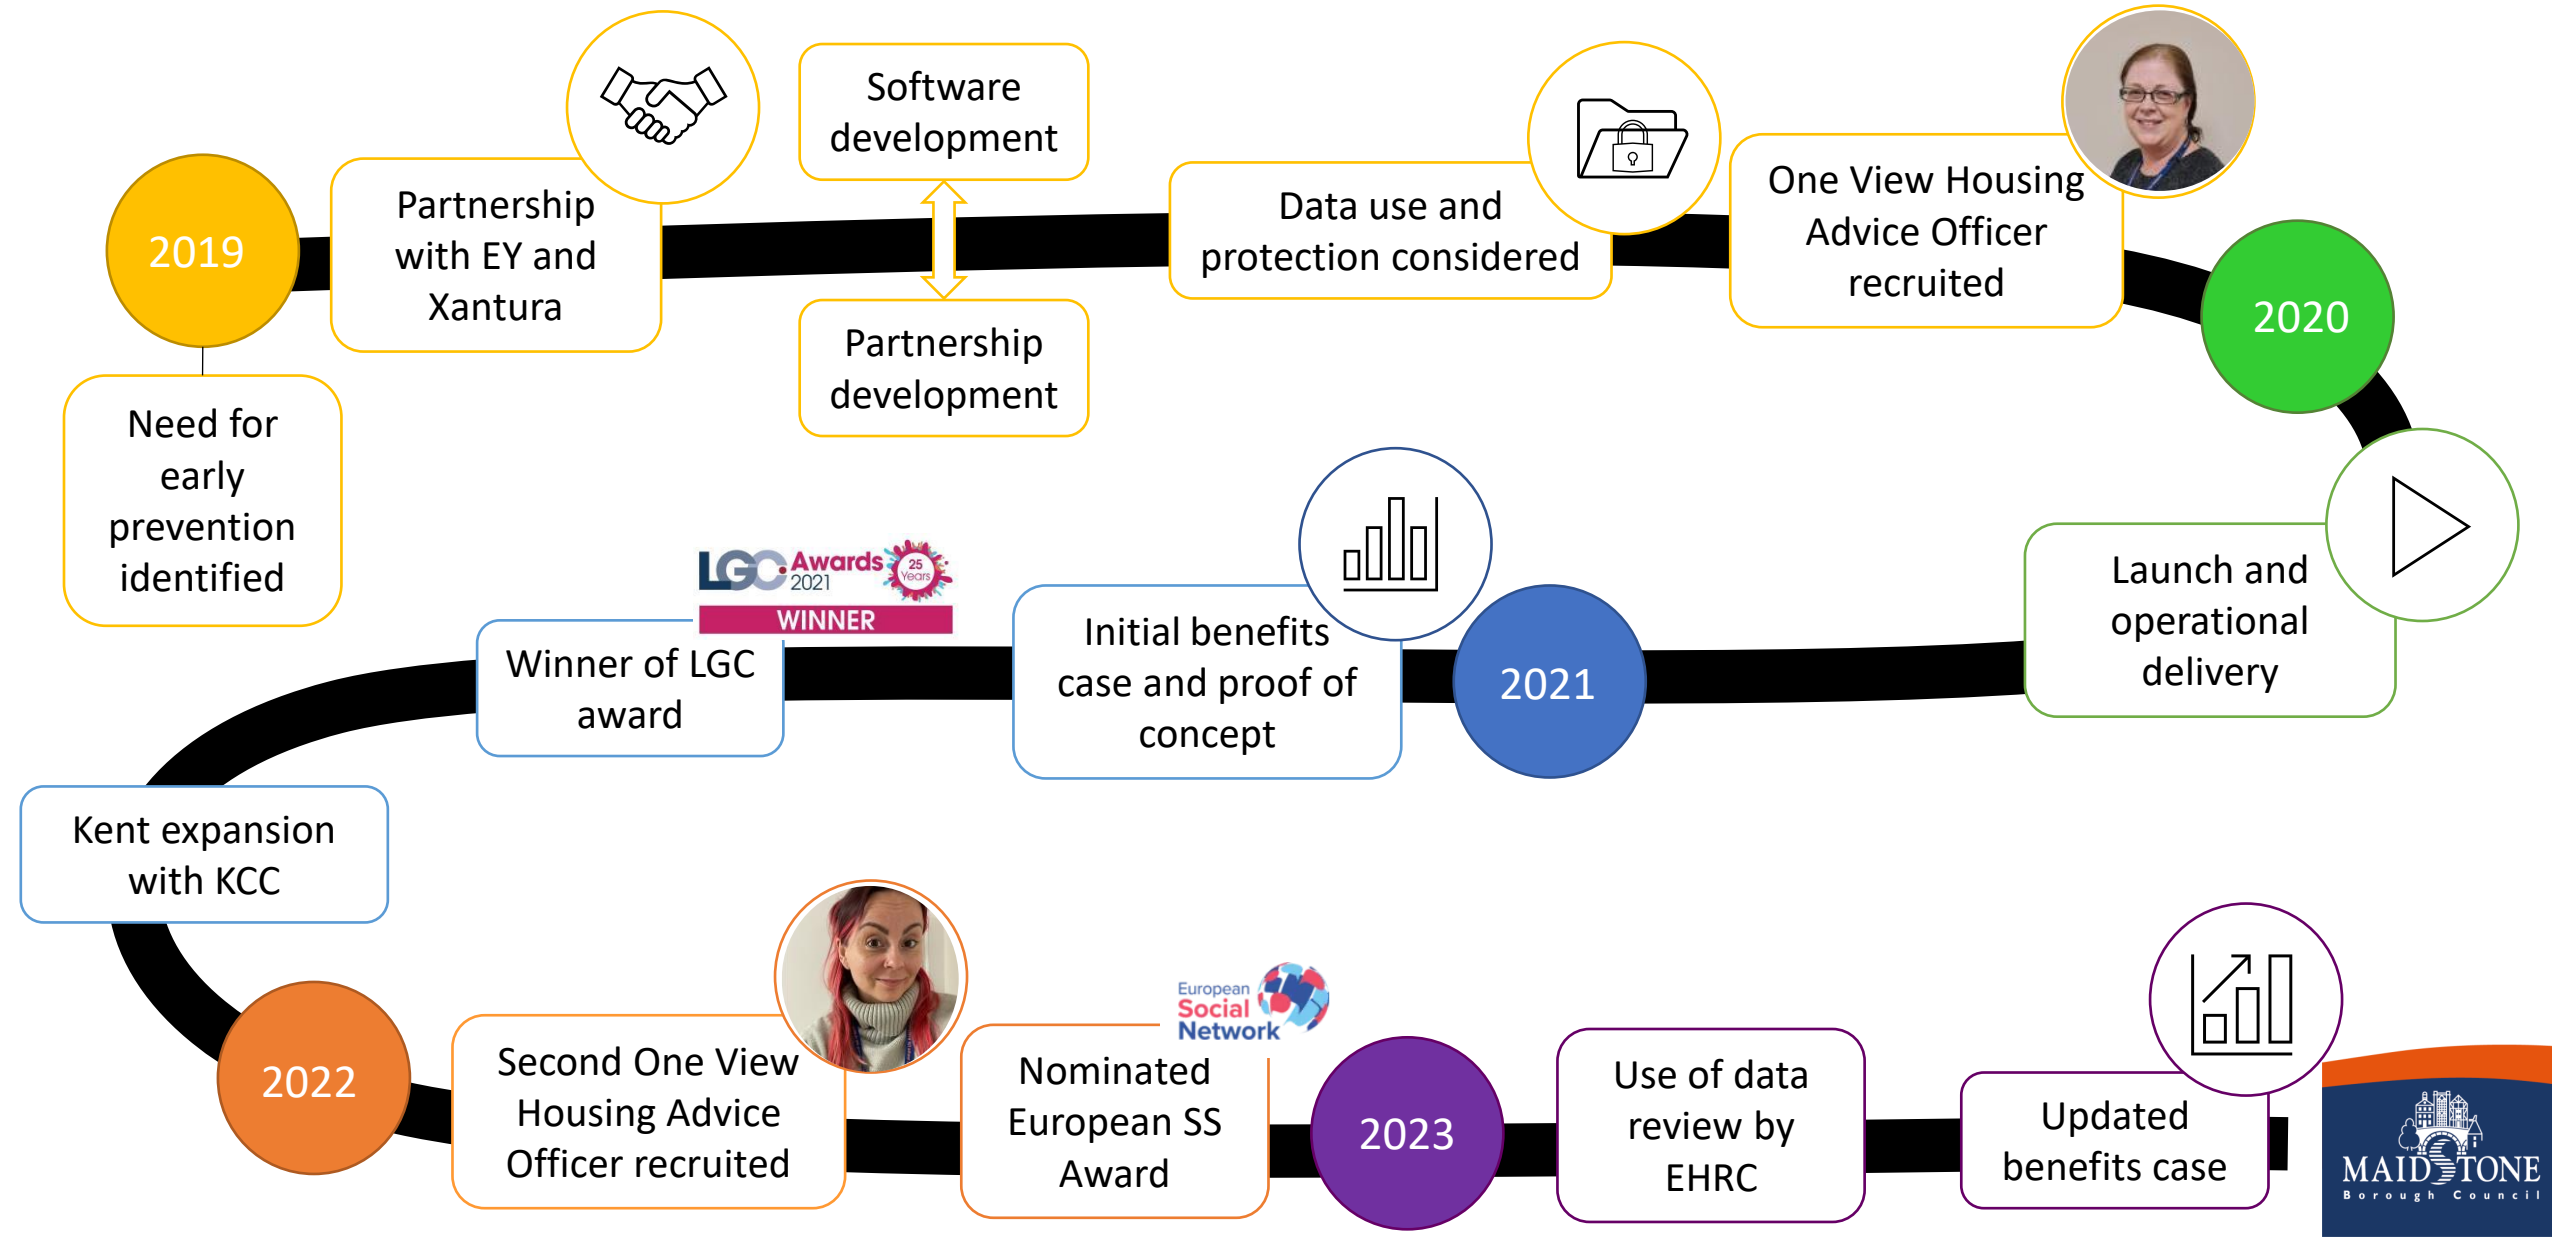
2019

Need for early prevention identified

Partnership with EY and Xantura

Software development

Partnership development

Data use and protection considered

One View Housing Advice Officer recruited

2020

Launch and operational delivery

2021

Initial benefits case and proof of concept

LGC Awards 2021 25 Years WINNER

Winner of LGC award

Kent expansion with KCC

2022

Second One View Housing Advice Officer recruited

European Social Network

Nominated European SS Award

2023

Use of data review by EHRC

Updated benefits case

MAIDSTONE Borough Council